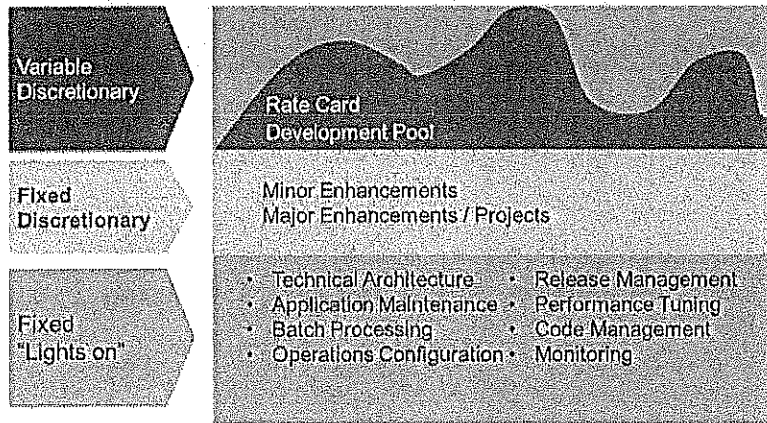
Variable Discretionary

Rate Card
Development Pool

Fixed Discretionary

Minor Enhancements
Major Enhancements / Projects

Fixed "Lights on"

- Technical Architecture
- Application Maintenance
- Batch Processing
- Operations Configuration

- Release Management
- Performance Tuning
- Code Management
- Monitoring